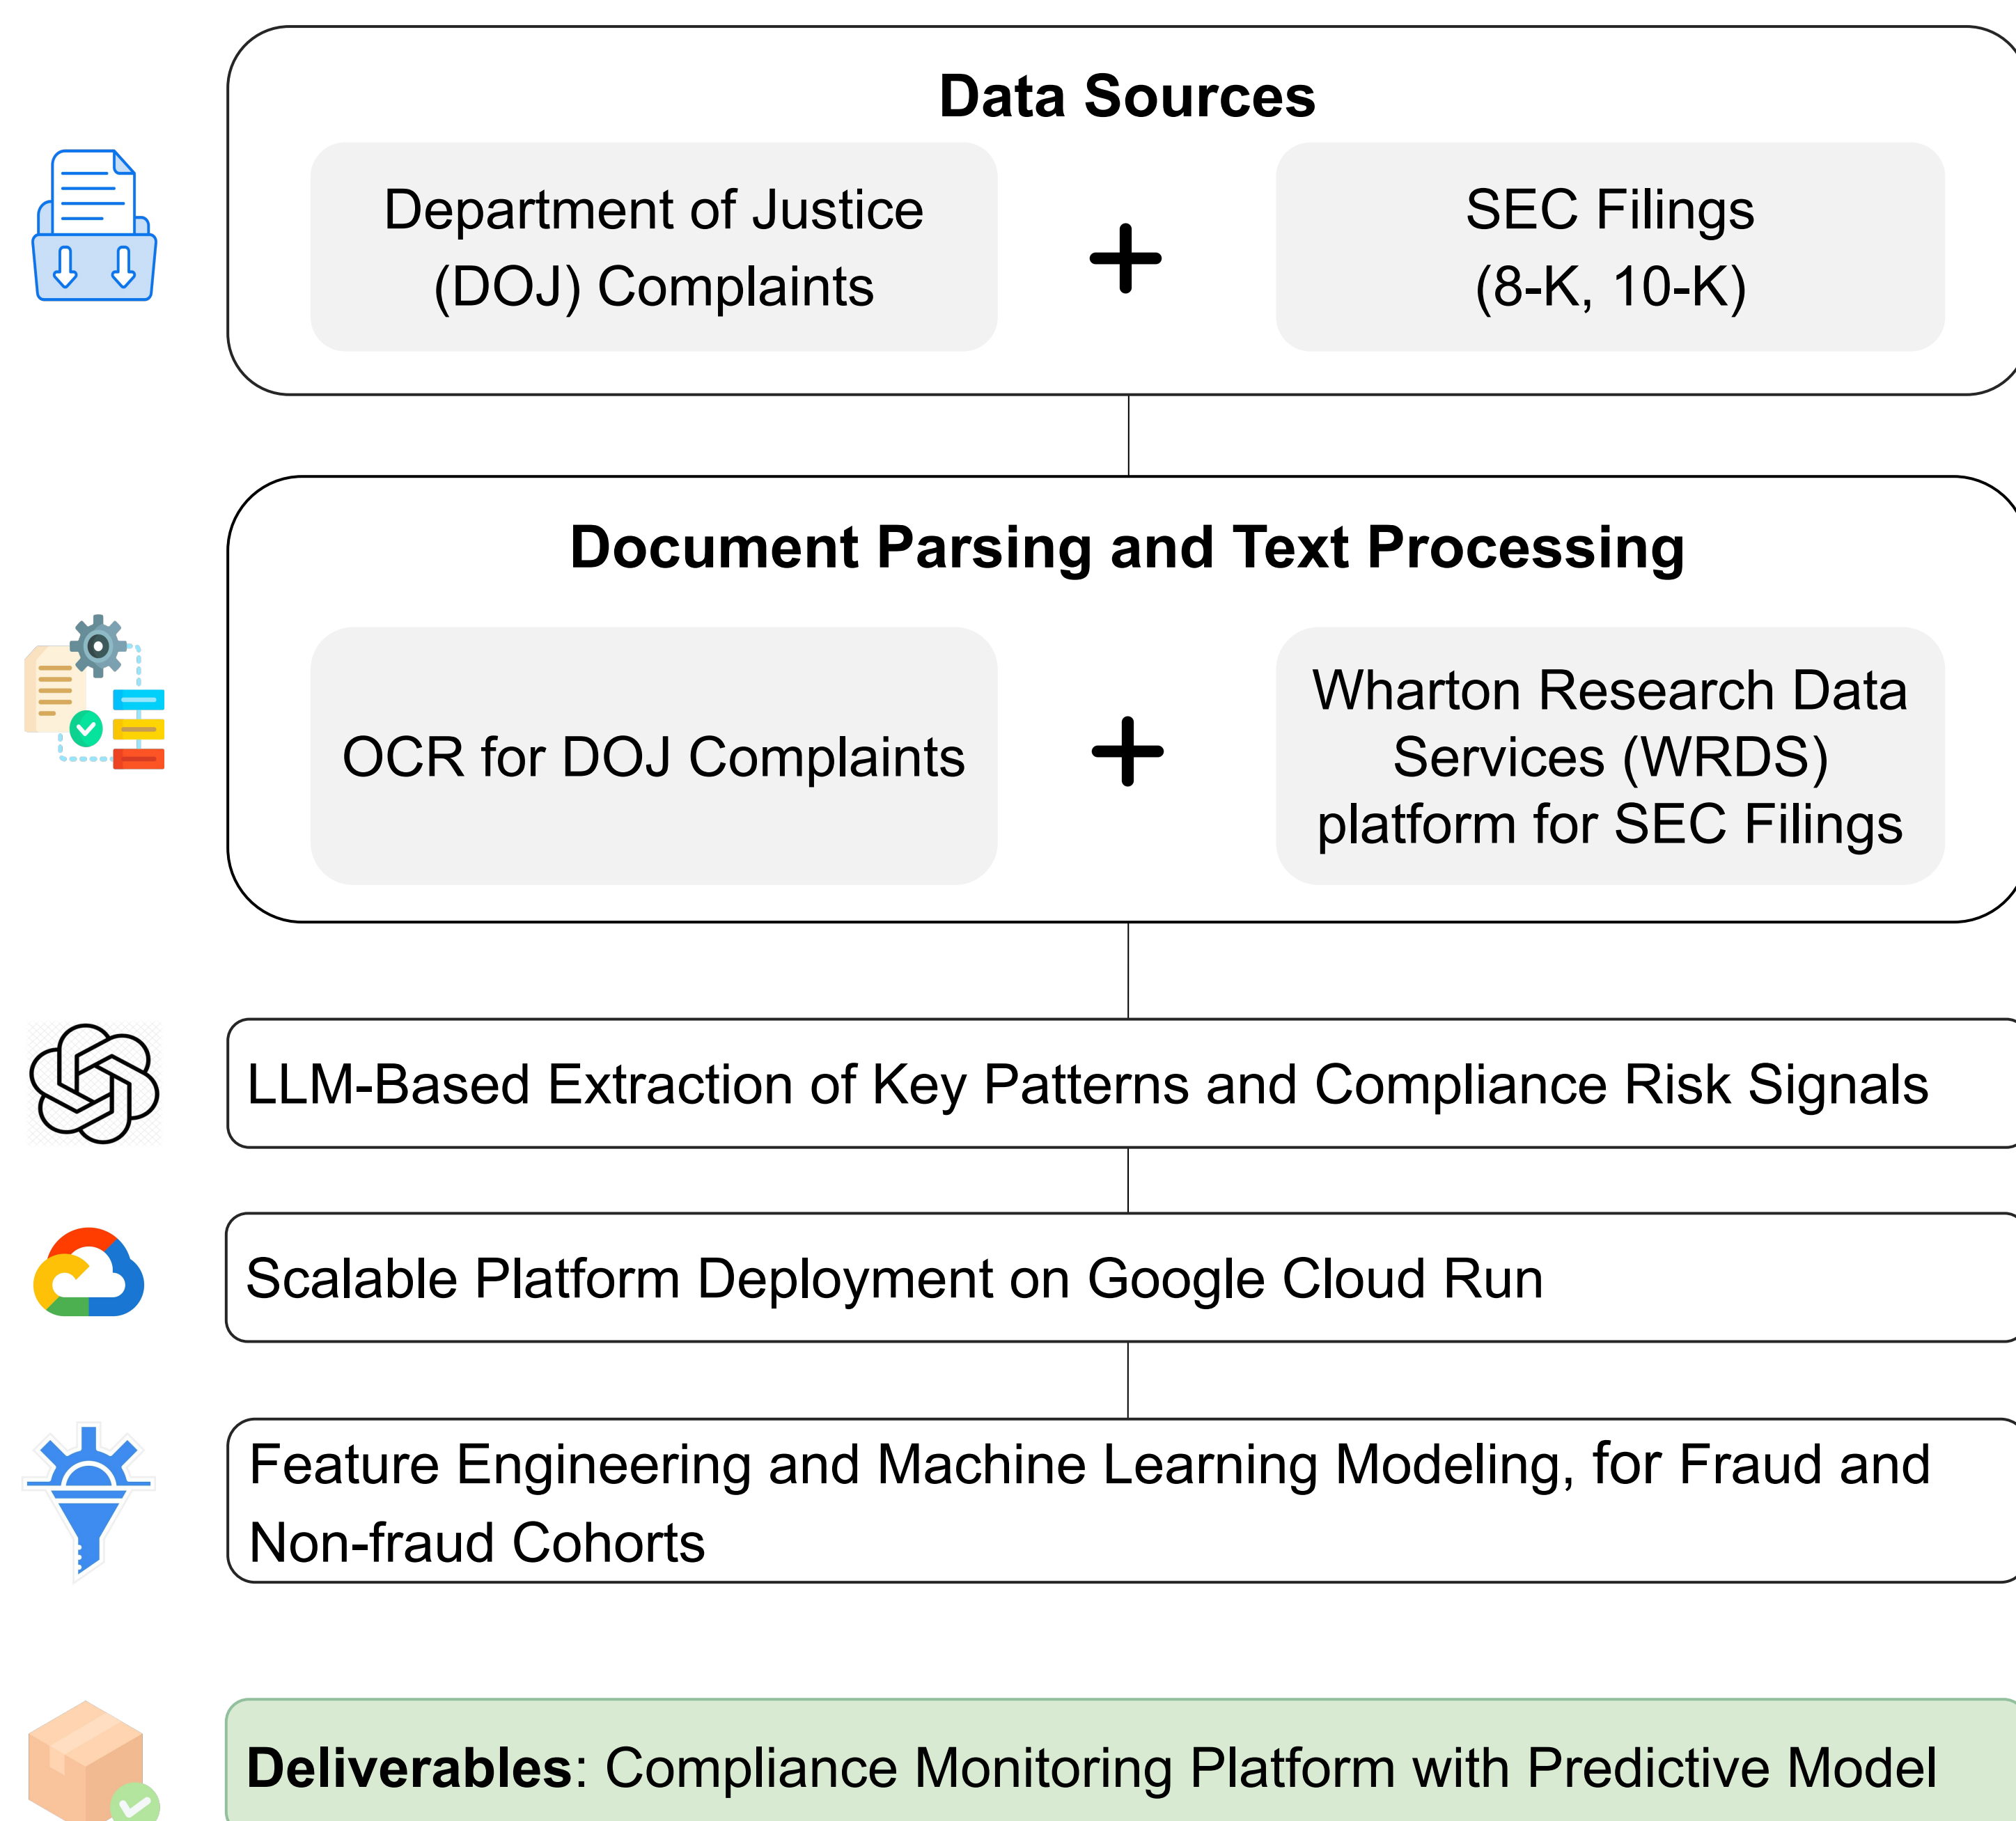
Data Sources

Department of Justice (DOJ) Complaints

+

SEC Filings (8-K, 10-K)

Document Parsing and Text Processing

OCR for DOJ Complaints

+

Wharton Research Data Services (WRDS) platform for SEC Filings

LLM-Based Extraction of Key Patterns and Compliance Risk Signals

Scalable Platform Deployment on Google Cloud Run

Feature Engineering and Machine Learning Modeling, for Fraud and Non-fraud Cohorts

**Deliverables**: Compliance Monitoring Platform with Predictive Model